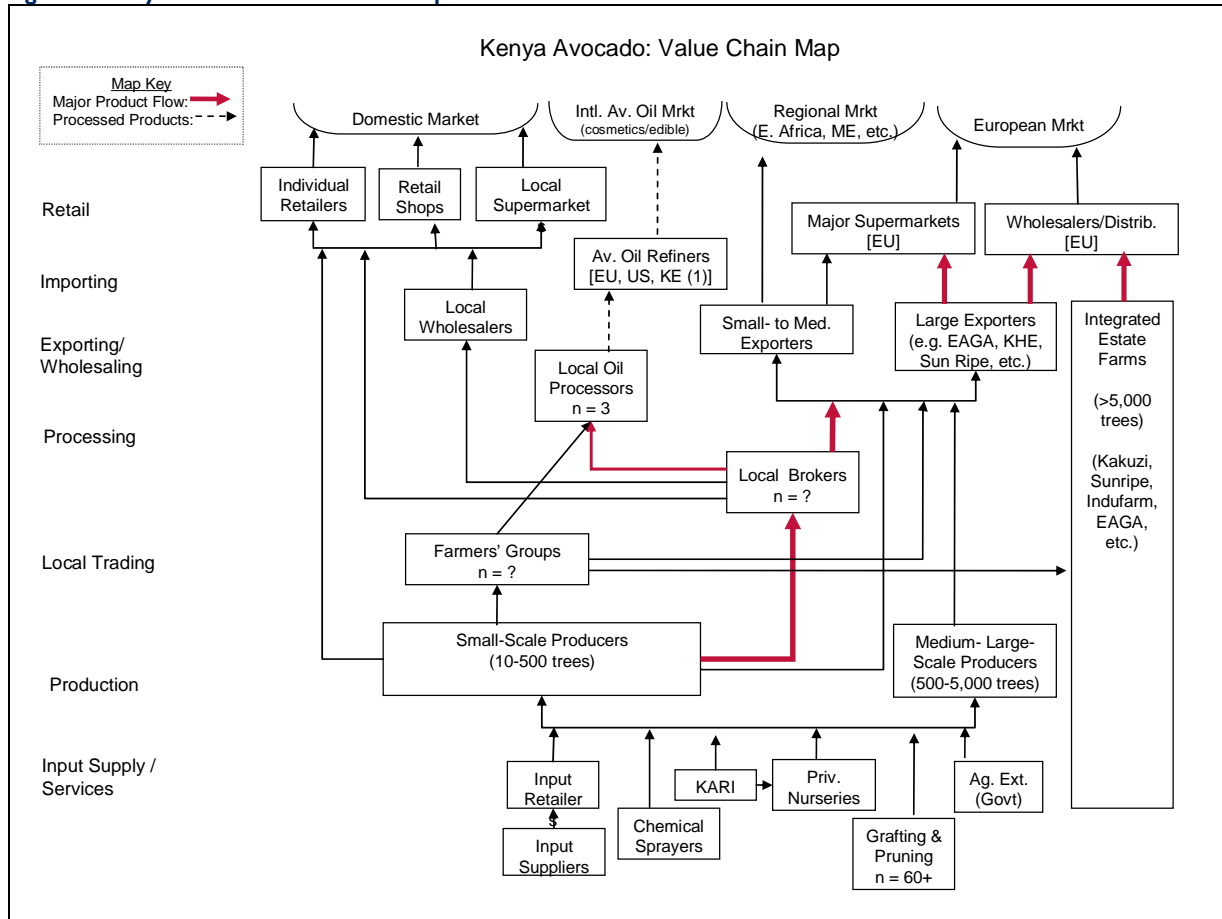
Kenya Avocado: Value Chain Map

Map Key
Major Product Flow:
Processed Products:

Domestic Market
Intl. Av. Oil Mrkt (cosmetics/edible)
Regional Mrkt (E. Africa, ME, etc.)
European Mrkt

Retail
Individual Retailers
Retail Shops
Local Supermarket
Major Supermarkets [EU]
Wholesalers/Distrib. [EU]

Importing
Av. Oil Refiners [EU, US, KE (1)]

Exporting/ Wholesaling
Local Wholesalers
Small- to Med. Exporters
Large Exporters (e.g. EAGA, KHE, Sun Ripe, etc.)
Integrated Estate Farms (>5,000 trees) (Kakuzi, Sunripe, Indufarm, EAGA, etc.)

Processing
Local Oil Processors n = 3

Local Brokers n = ?

Local Trading
Farmers' Groups n = ?

Production
Small-Scale Producers (10-500 trees)
Medium- Large-Scale Producers (500-5,000 trees)

Input Supply / Services
Input Retailer
$
Input Suppliers
Chemical Sprayers
KARI
Priv. Nurseries
Grafting & Pruning n = 60+
Ag. Ext. (Govt)